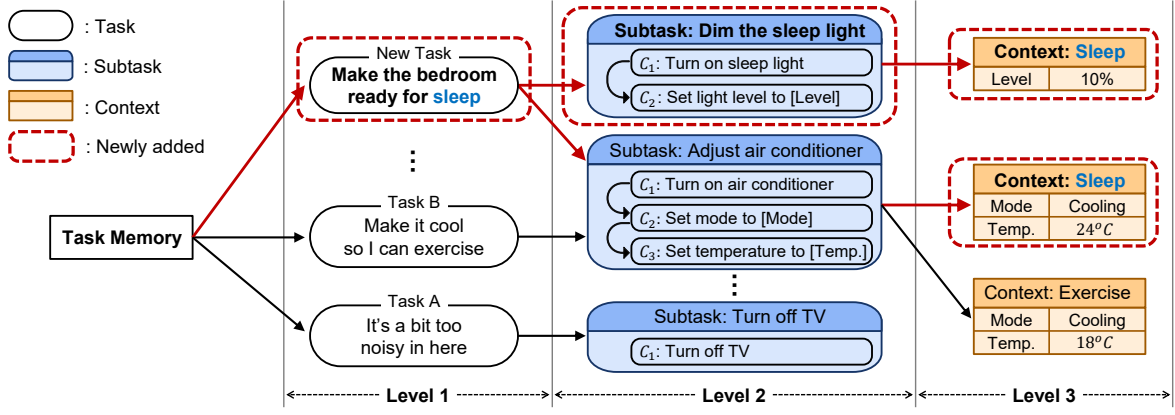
: Task

: Subtask

: Context

: Newly added

Task Memory

New Task
Make the bedroom ready for sleep

⋮

Task B
Make it cool so I can exercise

Task A
It's a bit too noisy in here

Subtask: Dim the sleep light
$C_1$: Turn on sleep light
$C_2$: Set light level to [Level]

Subtask: Adjust air conditioner
$C_1$: Turn on air conditioner
$C_2$: Set mode to [Mode]
$C_3$: Set temperature to [Temp.]

⋮

Subtask: Turn off TV
$C_1$: Turn off TV

| Context: Sleep | |
|---|---|
| Level | 10% |

| Context: Sleep | |
|---|---|
| Mode | Cooling |
| Temp. | $24^oC$ |

| Context: Exercise | |
|---|---|
| Mode | Cooling |
| Temp. | $18^oC$ |

Level 1

Level 2

Level 3